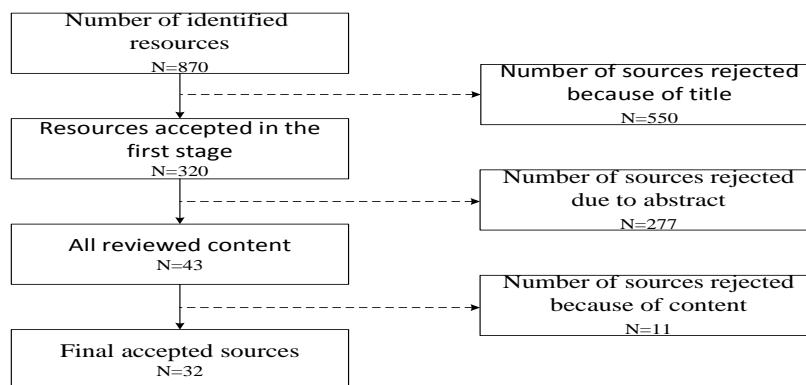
Number of identified resources
N=870

Number of sources rejected because of title
N=550

Resources accepted in the first stage
N=320

Number of sources rejected due to abstract
N=277

All reviewed content
N=43

Number of sources rejected because of content
N=11

Final accepted sources
N=32